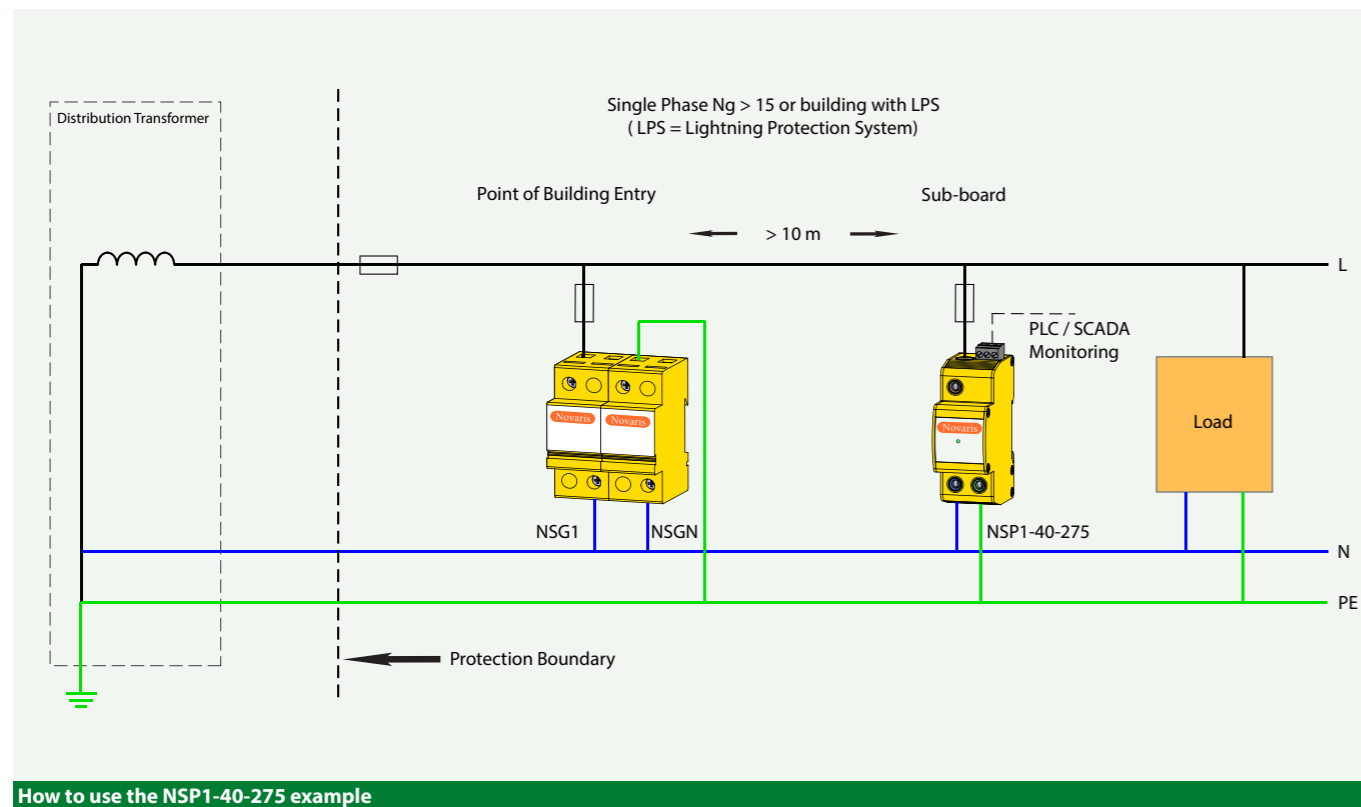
Distribution Transformer

Single Phase Ng > 15 or building with LPS
( LPS = Lightning Protection System)

Point of Building Entry

Sub-board

> 10 m

L

PLC / SCADA Monitoring

Novaris

Novaris

Novaris

Load

NSG1

NSGN

NSP1-40-275

N

PE

Protection Boundary

How to use the NSP1-40-275 example